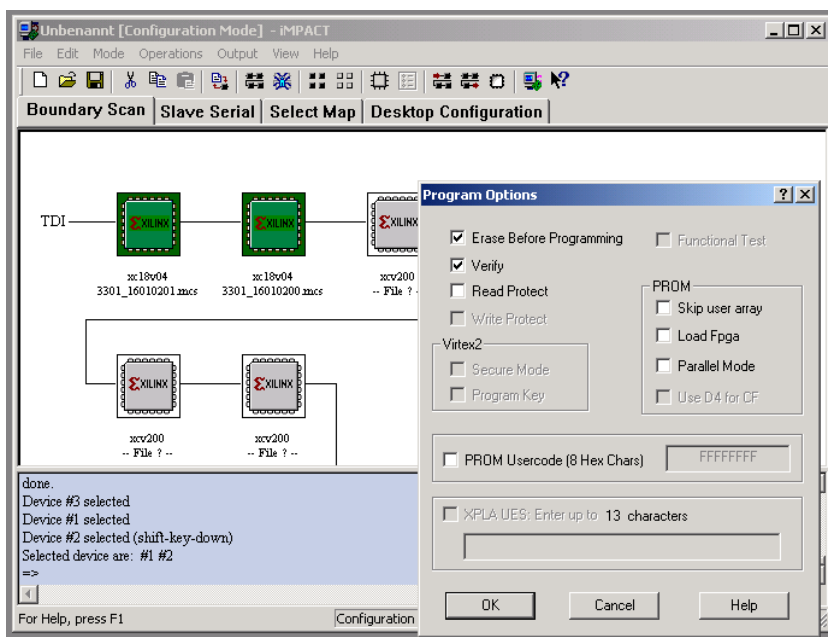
Unbenannt [Configuration Mode] - iMPACT

File Edit Mode Operations Output View Help

Boundary Scan | Slave Serial | Select Map | Desktop Configuration

TDI

XILINX
xc18v04
3301_16010201.mcs

XILINX
xc18v04
3301_16010200.mcs

XILINX
xcv200
-- File ? --

XILINX
xcv200
-- File ? --

XILINX
xcv200
-- File ? --

done.
Device #3 selected
Device #1 selected
Device #2 selected (shift-key-down)
Selected device are: #1 #2
=>

For Help, press F1
Configuration

Program Options

Erase Before Programming
Verify
Read Protect
Write Protect
Functional Test

PROM
Skip user array
Load Fpga
Parallel Mode
Use D4 for CF

Virtex2
Secure Mode
Program Key

PROM Usercode (8 Hex Chars) FFFFFFFF

XPLA UES: Enter up to 13 characters

OK
Cancel
Help